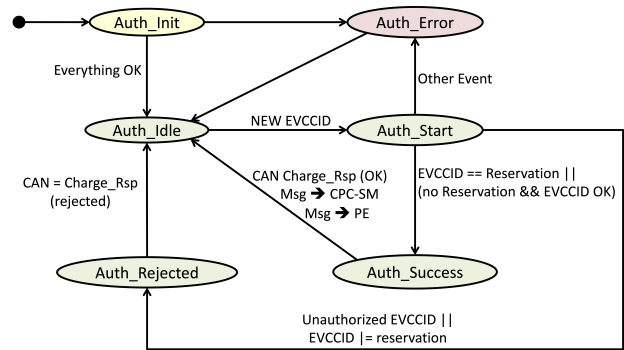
Auth_Init

Auth_Error

Everything OK

Other Event

Auth_Idle

NEW EVCCID

Auth_Start

CAN = Charge_Rsp (rejected)

CAN Charge_Rsp (OK)
Msg → CPC-SM
Msg → PE

EVCCID == Reservation ||
(no Reservation && EVCCID OK)

Auth_Rejected

Auth_Success

Unauthorized EVCCID ||
EVCCID |= reservation